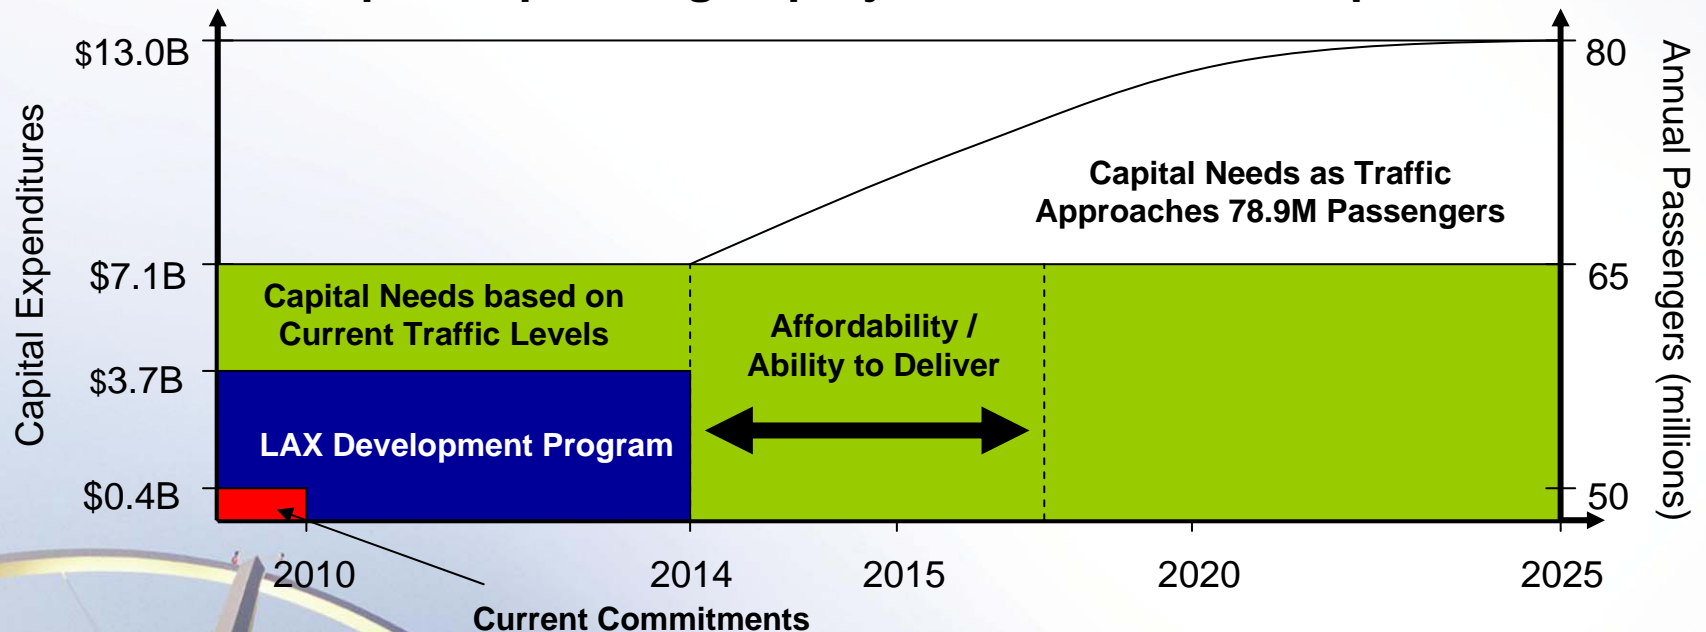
Capital Expenditures

$13.0B

$7.1B

$3.7B

$0.4B

80

65

50

Annual Passengers (millions)

Capital Needs as Traffic Approaches 78.9M Passengers

Capital Needs based on Current Traffic Levels

Affordability / Ability to Deliver

LAX Development Program

2010

2014

2015

2020

2025

Current Commitments